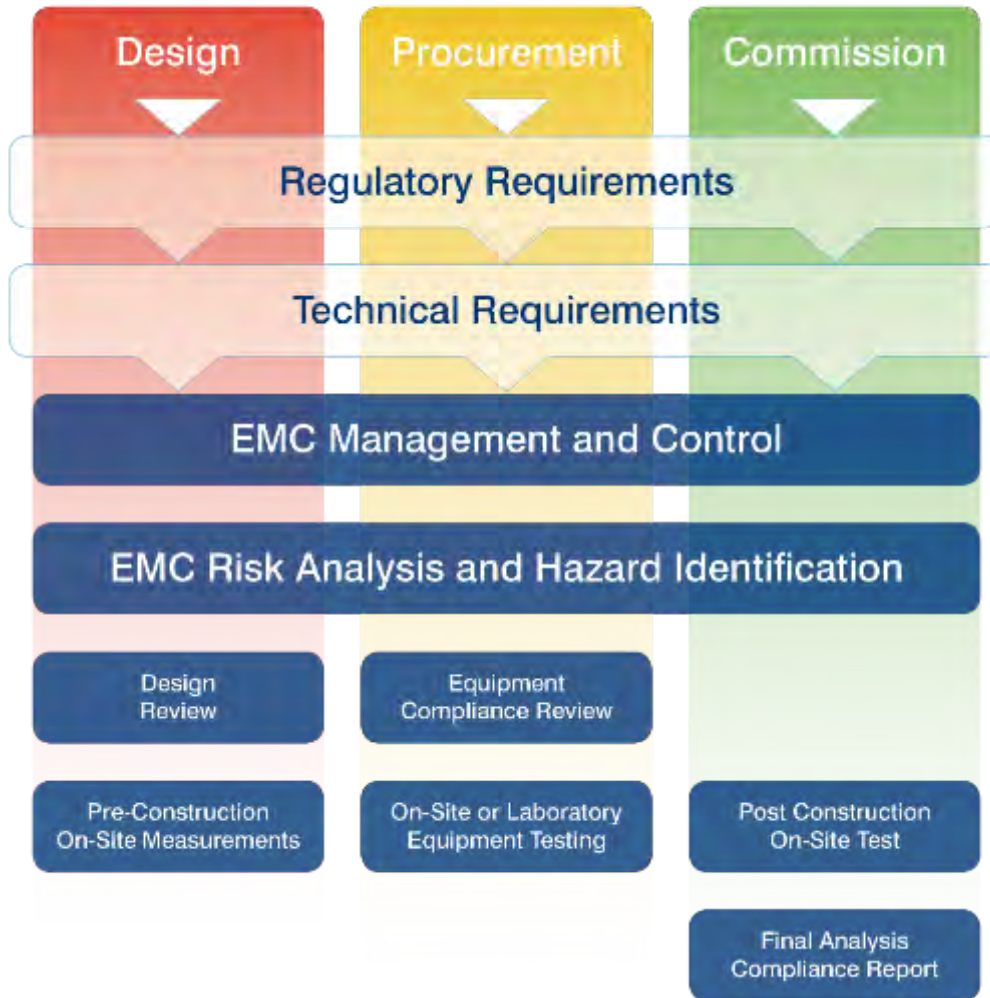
Design

Procurement

Commission

Regulatory Requirements

Technical Requirements

EMC Management and Control

EMC Risk Analysis and Hazard Identification

Design Review

Equipment Compliance Review

Pre-Construction On-Site Measurements

On-Site or Laboratory Equipment Testing

Post Construction On-Site Test

Final Analysis Compliance Report